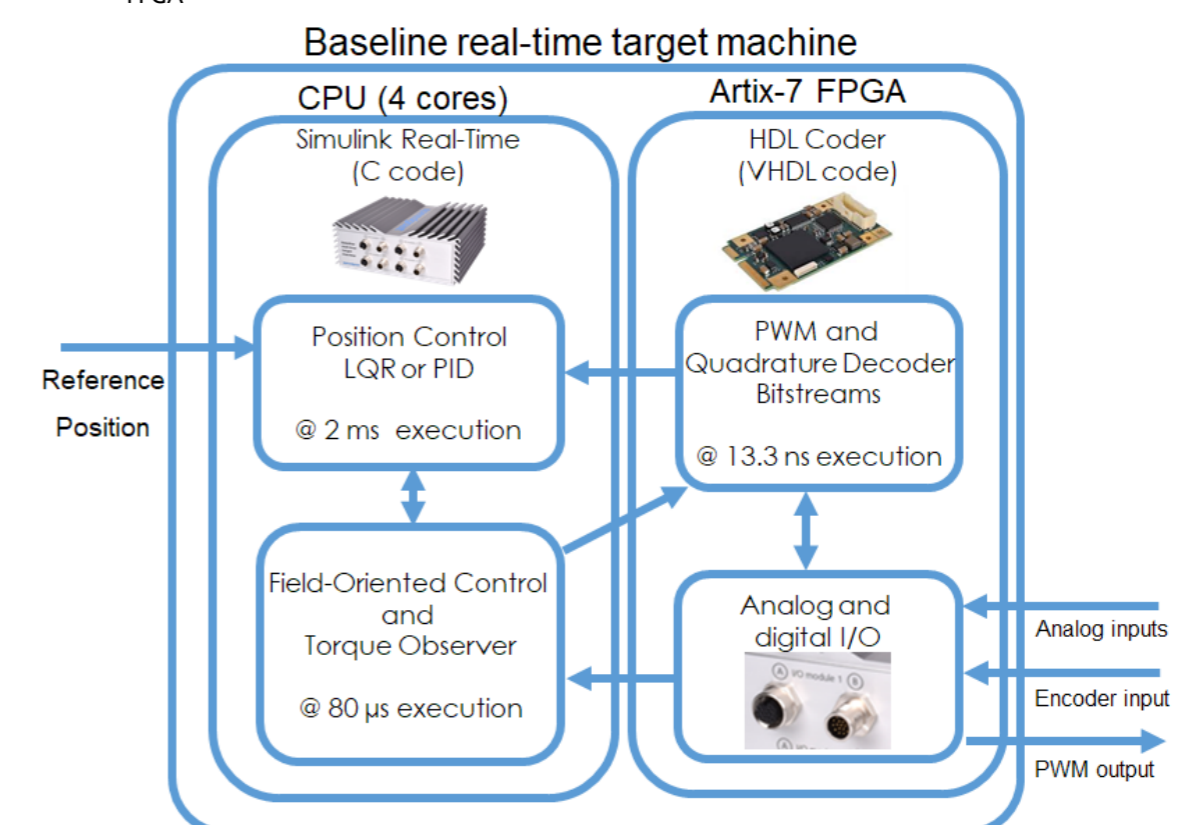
Baseline real-time target machine

CPU (4 cores)

Simulink Real-Time
(C code)

Position Control
LQR or PID

@ 2 ms execution

Field-Oriented Control
and
Torque Observer

@ 80 μs execution

Artix-7 FPGA

HDL Coder
(VHDL code)

PWM and
Quadrature Decoder
Bitstreams

@ 13.3 ns execution

Analog and
digital I/O

Reference
Position

Analog inputs

Encoder input

PWM output